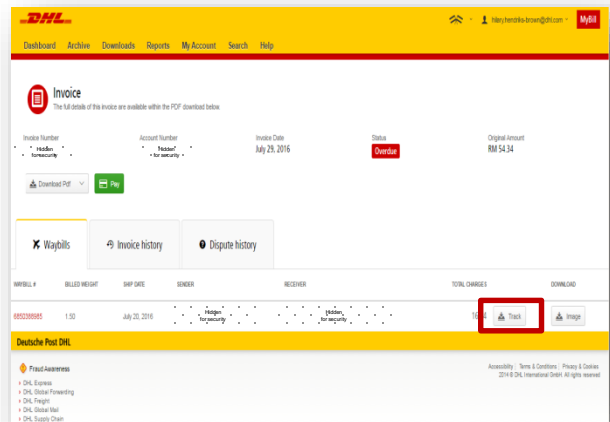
DHL

hilary.hendrika-brown@dhl.com MyBill

Dashboard Archive Downloads Reports My Account Search Help

Invoice
The full details of this invoice are available within the PDF download below.

Invoice Number
Hidden for security

Account Number
Hidden for security

Invoice Date
July 29, 2016

Status
Overdue

Original Amount
RM 54.34

Download Pdf

Pay

Waybills

Invoice history

Dispute history

| WAYBILL # | BILLED WEIGHT | SHIP DATE | SENDER | RECEIVER | TOTAL CHARGES | DOWNLOAD |
|---|---|---|---|---|---|---|
| 6853289885 | 1.50 | July 20, 2016 | Hidden for security | Hidden for security | 16.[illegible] Track | Image |

Deutsche Post DHL

Fraud Awareness

DHL Express
DHL Global Forwarding
DHL Freight
DHL Global Mail
DHL Supply Chain

Accessibility | Terms & Conditions | Privacy & Cookies
2014 © DHL International GmbH. All rights reserved